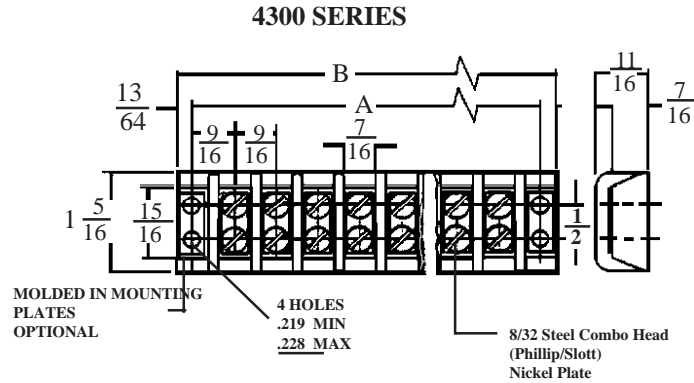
4300 SERIES

B

A

$\frac{13}{64}$

$\frac{9}{16}$

$\frac{9}{16}$

$\frac{7}{16}$

$\frac{11}{16}$

$\frac{7}{16}$

$1\frac{5}{16}$

$\frac{15}{16}$

$\frac{1}{2}$

MOLDED IN MOUNTING PLATES OPTIONAL

4 HOLES .219 MIN .228 MAX

8/32 Steel Combo Head (Phillip/Slott) Nickel Plate